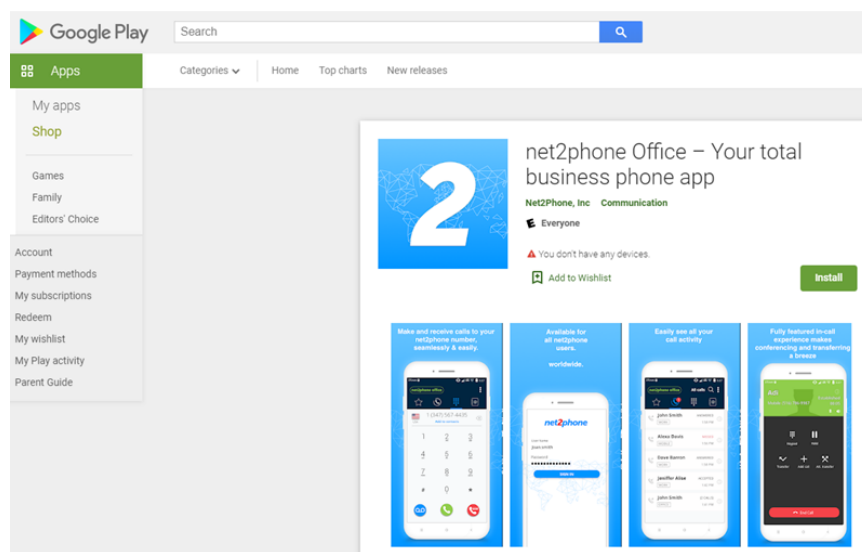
Google Play

Search

Apps

Categories

Home

Top charts

New releases

My apps

Shop

Games

Family

Editors' Choice

Account

Payment methods

My subscriptions

Redeem

My wishlist

My Play activity

Parent Guide

2

net2phone Office – Your total business phone app

Net2Phone, Inc

Communication

Everyone

You don't have any devices.

Add to Wishlist

Install

Make and receive calls to your net2phone number, seamlessly & easily.

Available for all net2phone users, worldwide.

Easily see all your call activity

Fully featured in-call experience makes conferencing and transferring a breeze

net2phone

John Smith

Alexa Davis

Dave Barron

Jennifer Alise

John Smith